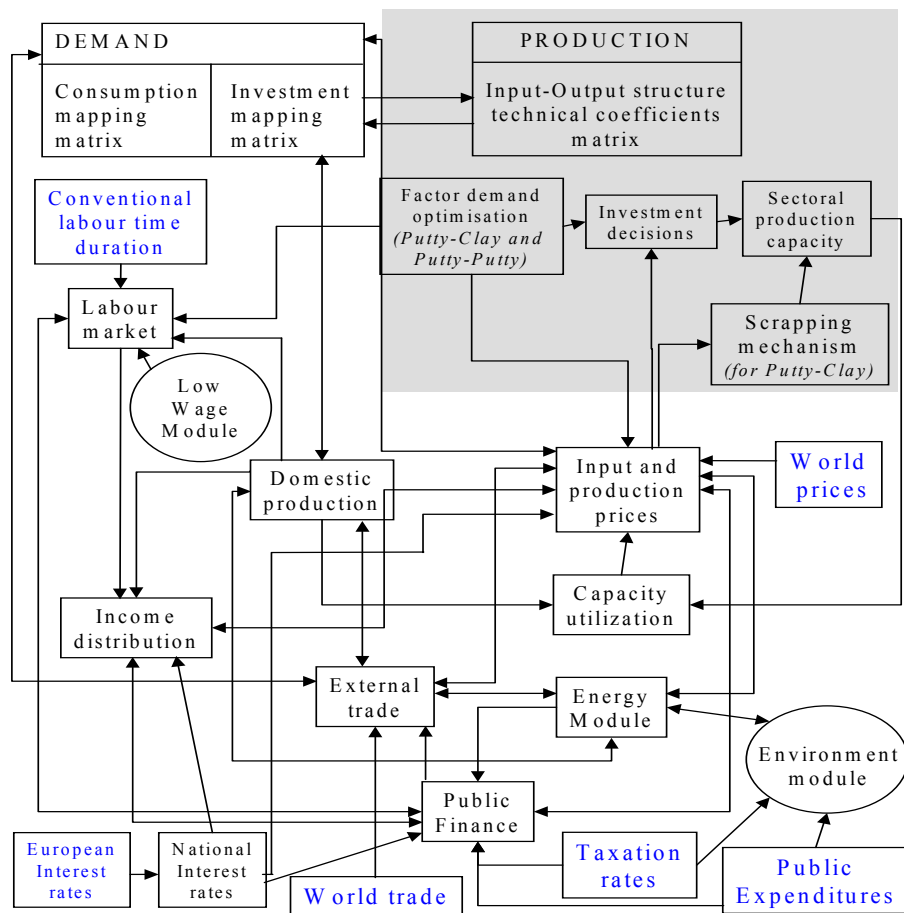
DEMAND

Consumption mapping matrix

Investment mapping matrix

PRODUCTION

Input-Output structure technical coefficients matrix

Conventional labour time duration

Factor demand optimisation *(Putty-Clay and Putty-Putty)*

Investment decisions

Sectoral production capacity

Labour market

Scrapping mechanism *(for Putty-Clay)*

Low Wage Module

Domestic production

Input and production prices

World prices

Income distribution

Capacity utilization

External trade

Energy Module

Environment module

Public Finance

European Interest rates

National Interest rates

World trade

Taxation rates

Public Expenditures